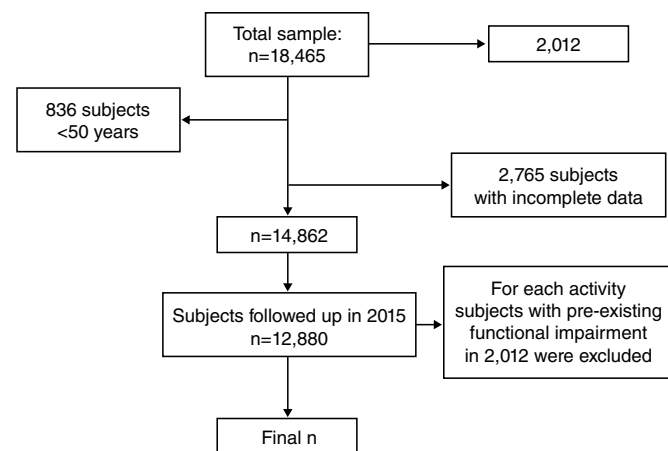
Total sample:
n=18,465

2,012

836 subjects
<50 years

2,765 subjects
with incomplete data

n=14,862

Subjects followed up in 2015
n=12,880

For each activity
subjects with pre-existing
functional impairment
in 2,012 were excluded

Final n